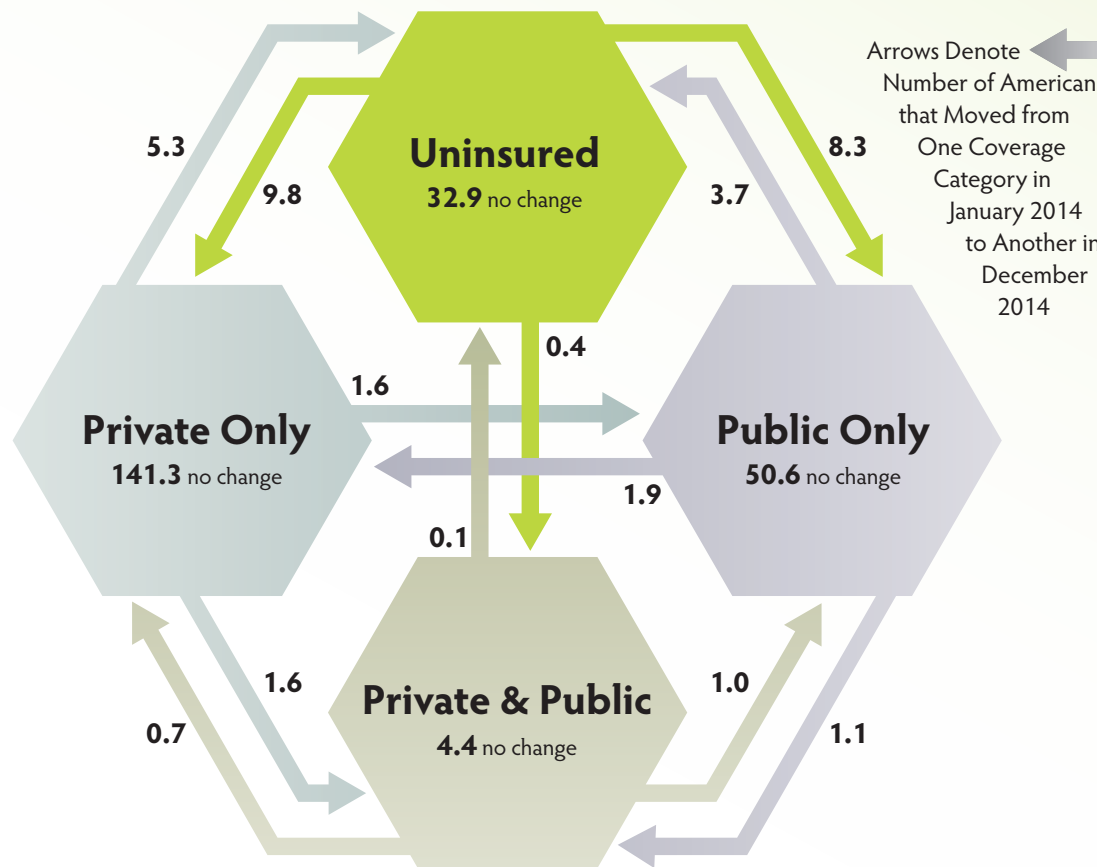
Arrows Denote Number of American that Moved from One Coverage Category in January 2014 to Another in December 2014

5.3

9.8

Uninsured
32.9 no change

8.3

3.7

0.4

1.6

Private Only
141.3 no change

Public Only
50.6 no change

1.9

0.1

1.6

Private & Public
4.4 no change

1.0

0.7

1.1